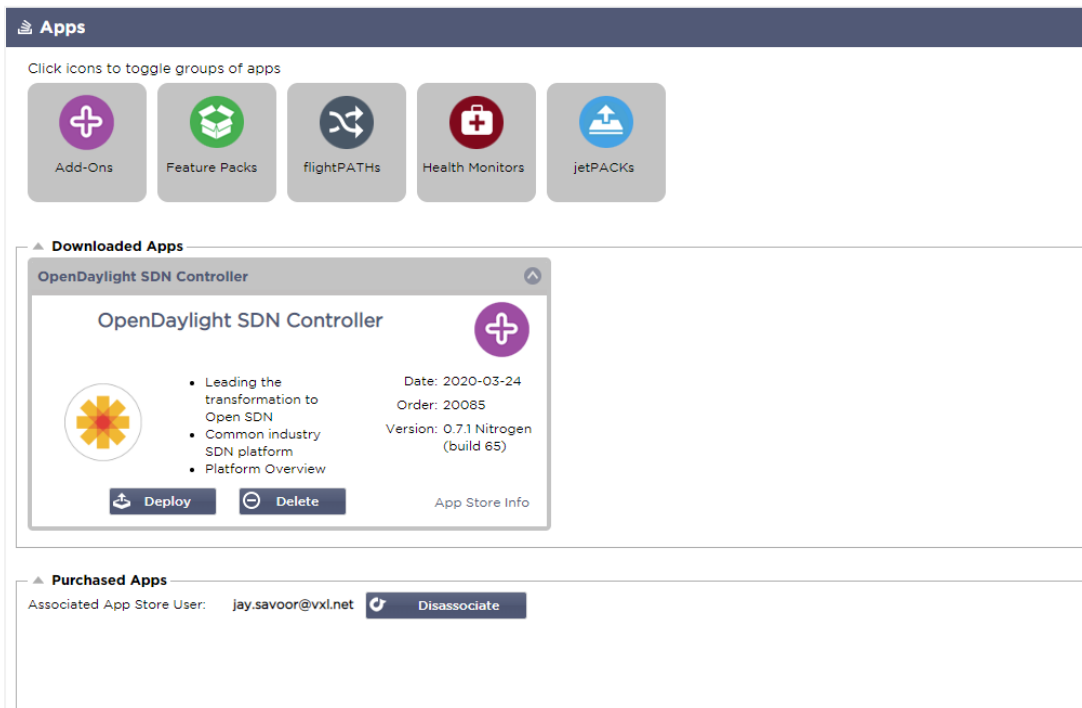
Apps

Click icons to toggle groups of apps

Add-Ons

Feature Packs

flightPATHs

Health Monitors

jetPACKs

Downloaded Apps

OpenDaylight SDN Controller

OpenDaylight SDN Controller

- Leading the transformation to Open SDN
- Common industry SDN platform
- Platform Overview

Date: 2020-03-24
Order: 20085
Version: 0.7.1 Nitrogen (build 65)

Deploy

Delete

App Store Info

Purchased Apps

Associated App Store User: jay.savoor@vxl.net

Disassociate